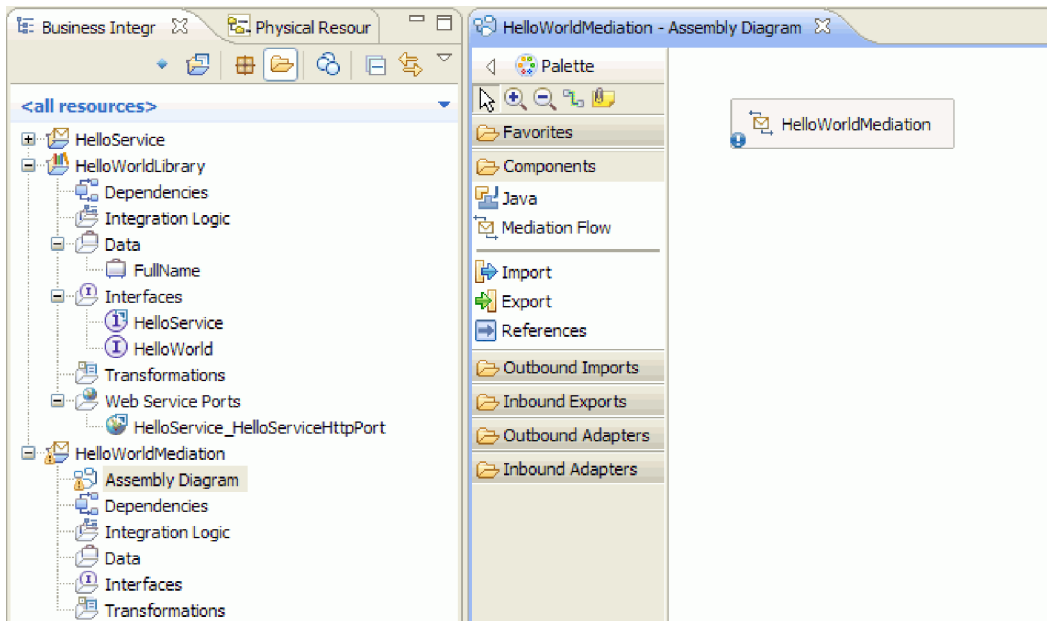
Business Integr
Physical Resour
HelloWorldMediation - Assembly Diagram

<all resources>

HelloService
HelloWorldLibrary
Dependencies
Integration Logic
Data
FullName
Interfaces
HelloService
HelloWorld
Transformations
Web Service Ports
HelloService_HelloServiceHttpPort
HelloWorldMediation
Assembly Diagram
Dependencies
Integration Logic
Data
Interfaces
Transformations

Palette
Favorites
Components
Java
Mediation Flow
Import
Export
References
Outbound Imports
Inbound Exports
Outbound Adapters
Inbound Adapters

HelloWorldMediation